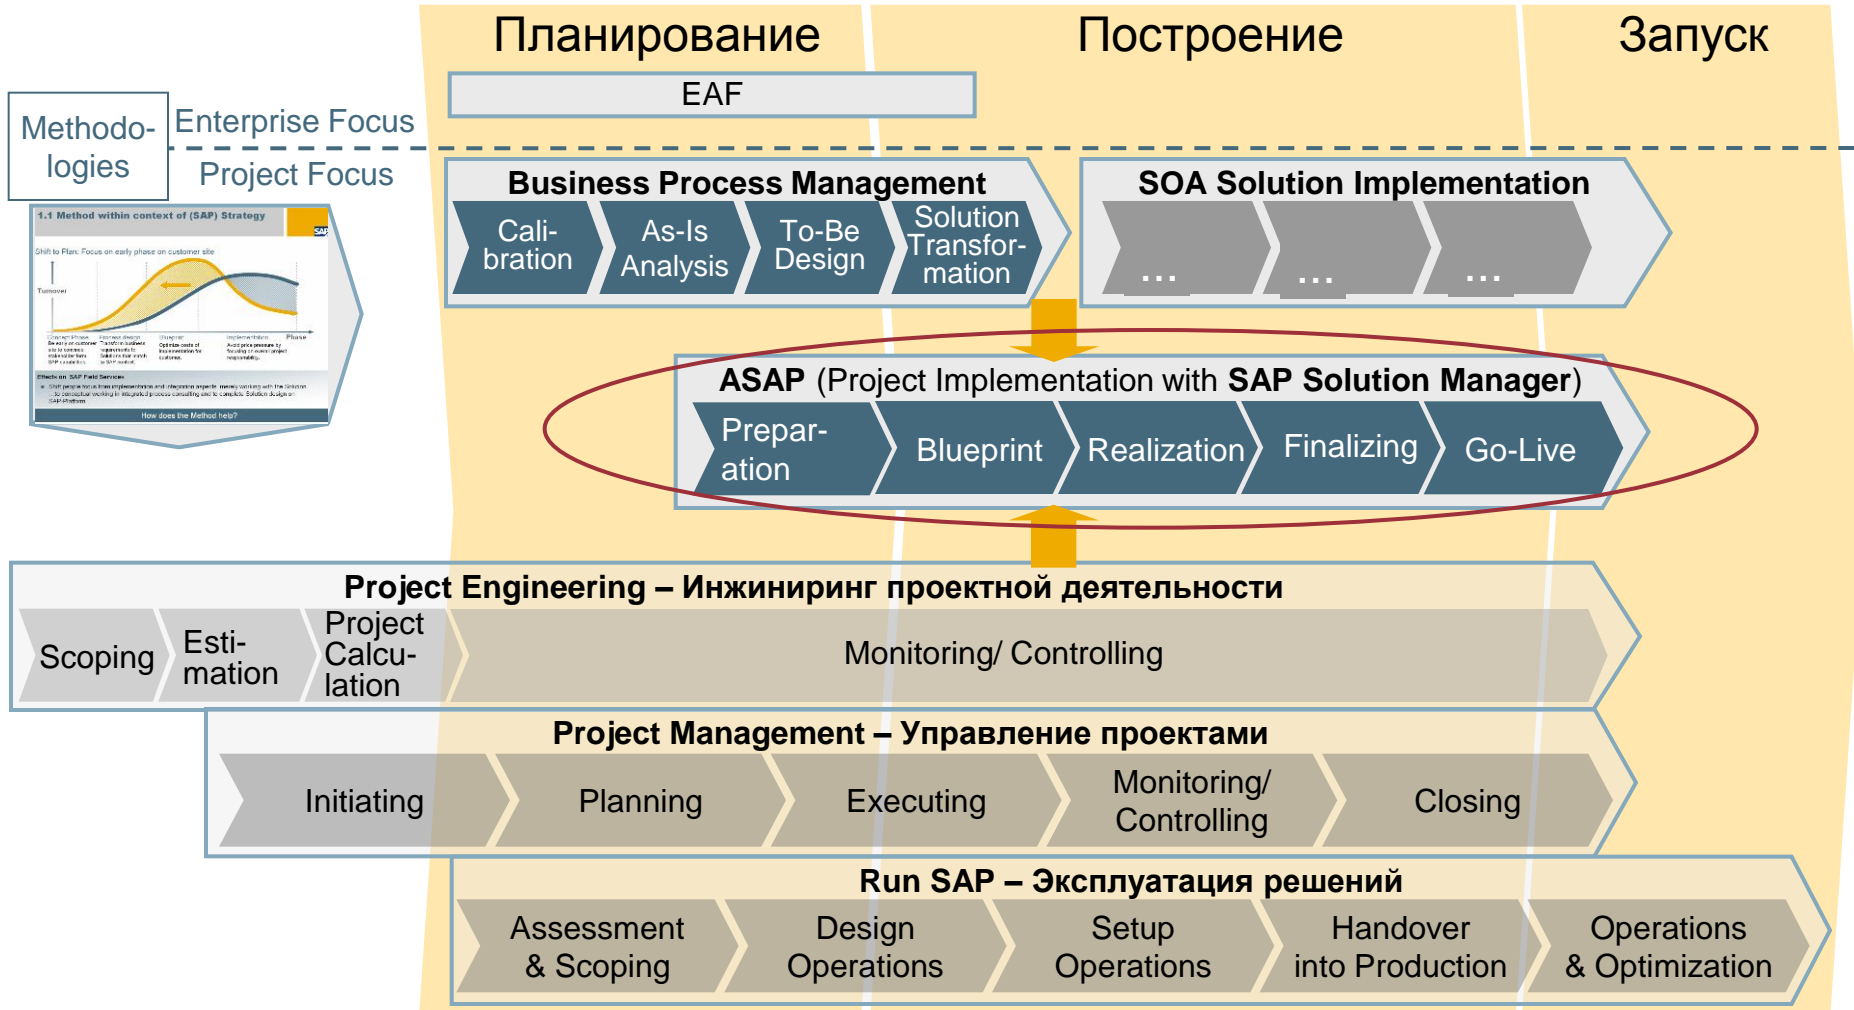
Планирование

Построение

Запуск

EAF

Methodologies

Enterprise Focus

Project Focus

1.1 Method within context of (SAP) Strategy

Shift to Plan: Focus on early phase on customer site

Turnover

Phase

Effects on SAP Field Services

How does the Method help?

Business Process Management

Calibration

As-Is Analysis

To-Be Design

Solution Transformation

SOA Solution Implementation

...

...

...

ASAP (Project Implementation with SAP Solution Manager)

Preparation

Blueprint

Realization

Finalizing

Go-Live

Project Engineering – Инжиниринг проектной деятельности

Scoping

Estimation

Project Calculation

Monitoring/ Controlling

Project Management – Управление проектами

Initiating

Planning

Executing

Monitoring/ Controlling

Closing

Run SAP – Эксплуатация решений

Assessment & Scoping

Design Operations

Setup Operations

Handover into Production

Operations & Optimization